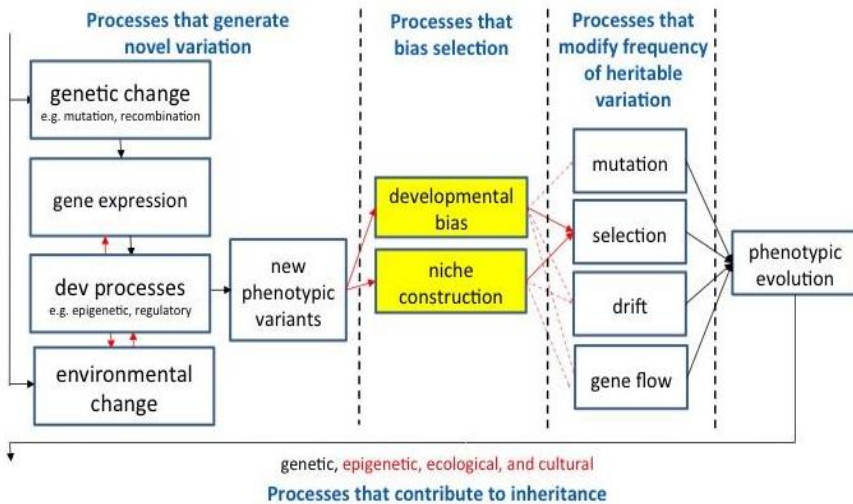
Processes that generate novel variation

Processes that bias selection

Processes that modify frequency of heritable variation

genetic change
e.g. mutation, recombination

gene expression

dev processes
e.g. epigenetic, regulatory

environmental change

new phenotypic variants

developmental bias

niche construction

mutation

selection

drift

gene flow

phenotypic evolution

genetic, epigenetic, ecological, and cultural

Processes that contribute to inheritance